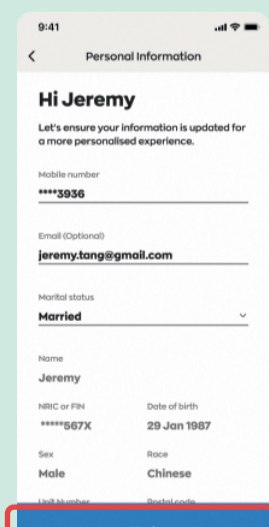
9:41

<

Personal Information

Hi Jeremy

Let's ensure your information is updated for a more personalised experience.

Mobile number

****3936

Email (Optional)

jeremy.tang@gmail.com

Marital status

Married

Name

Jeremy

NRIC or FIN

*****567X

Date of birth

29 Jan 1987

Sex

Male

Race

Chinese

Unit Number

Postal code